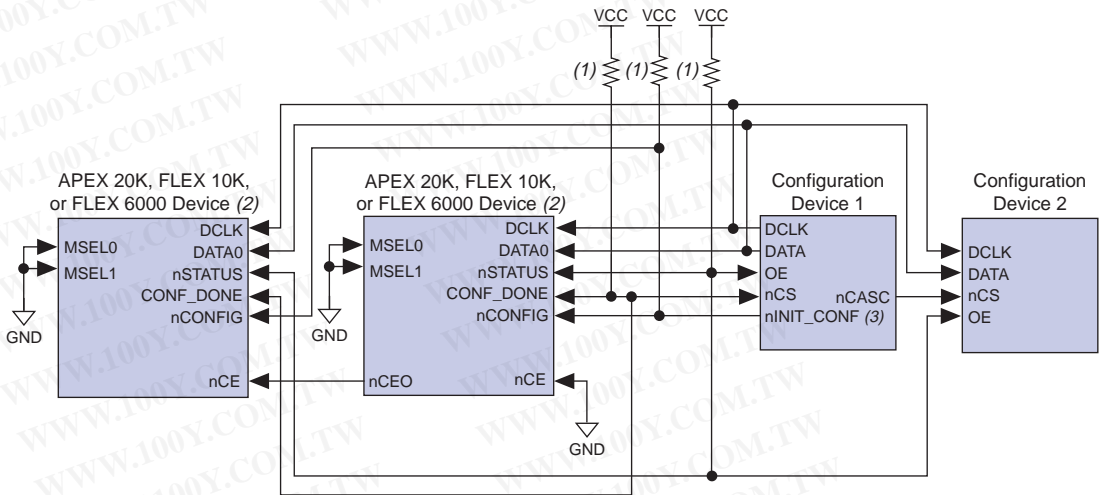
VCC VCC VCC

(1) (1) (1)

APEX 20K, FLEX 10K, or FLEX 6000 Device (2)

MSEL0
MSEL1
DCLK
DATA0
nSTATUS
CONF_DONE
nCONFIG
nCE

GND

APEX 20K, FLEX 10K, or FLEX 6000 Device (2)

MSEL0
MSEL1
DCLK
DATA0
nSTATUS
CONF_DONE
nCONFIG
nCEO
nCE

GND

GND

Configuration Device 1

DCLK
DATA
OE
nCS
nCASC
nINIT_CONF (3)

Configuration Device 2

DCLK
DATA
nCS
OE

WWW.100Y.COM.TW